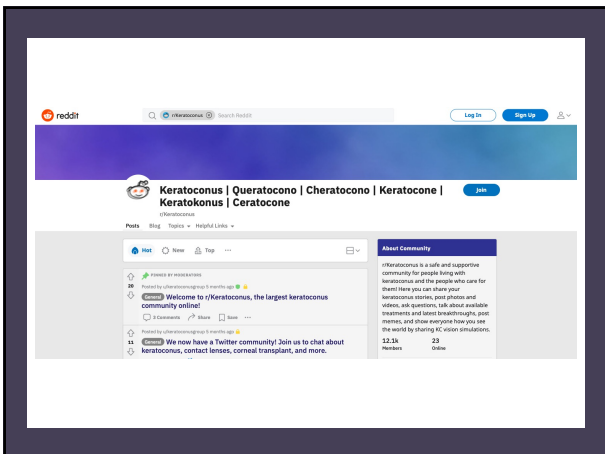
reddit

r/Keratoconus Search Reddit

Log In Sign Up

Keratoconus | Queratocono | Cheratocono | Keratocone | Keratokonus | Ceratocone

r/Keratoconus

Join

Posts Blog Topics Helpful Links

Hot New Top ···

POSTED BY MODERATORS

20

Posted by u/keratoconusgroup 5 months ago

General Welcome to r/Keratoconus, the largest keratoconus community online!

3 Comments Share Save ···

Posted by u/keratoconusgroup 5 months ago

11

General We now have a Twitter community! Join us to chat about keratoconus, contact lenses, corneal transplant, and more.

About Community

r/Keratoconus is a safe and supportive community for people living with keratoconus and the people who care for them! Here you can share your keratoconus stories, post photos and videos, ask questions, talk about available treatments and latest breakthroughs, post memes, and show everyone how you see the world by sharing KC vision simulations.

12.1k
Members

23
Online